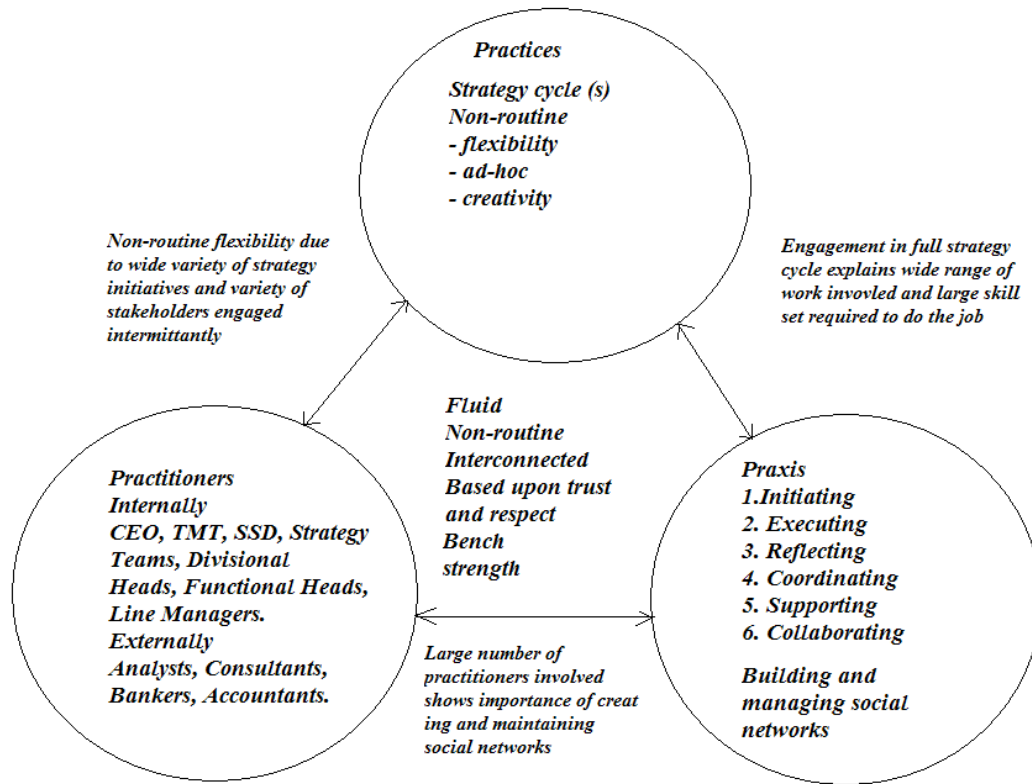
Practices

Strategy cycle (s)
Non-routine
- flexibility
- ad-hoc
- creativity

Non-routine flexibility due to wide variety of strategy initiatives and variety of stakeholders engaged intermittantly

Engagement in full strategy cycle explains wide range of work invovled and large skill set required to do the job

Fluid
Non-routine
Interconnected
Based upon trust and respect
Bench strength

Practitioners
Internally
CEO, TMT, SSD, Strategy Teams, Divisional Heads, Functional Heads, Line Managers.
Externally
Analysts, Consultants, Bankers, Accountants.

Praxis
1.Initiating
2. Executing
3. Reflecting
4. Coordinating
5. Supporting
6. Collaborating

Building and managing social networks

Large number of practitioners involved shows importance of creating and maintaining social networks